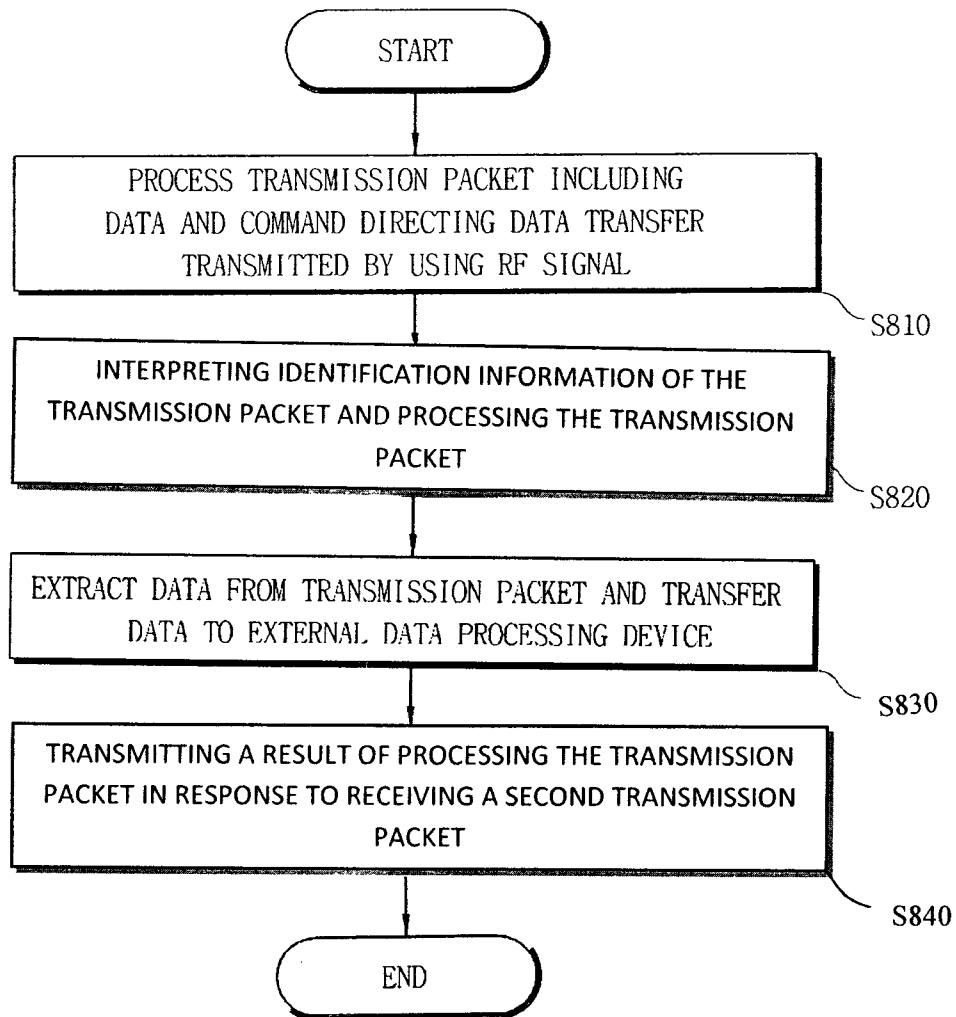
START

PROCESS TRANSMISSION PACKET INCLUDING DATA AND COMMAND DIRECTING DATA TRANSFER TRANSMITTED BY USING RF SIGNAL

S810

INTERPRETING IDENTIFICATION INFORMATION OF THE TRANSMISSION PACKET AND PROCESSING THE TRANSMISSION PACKET

S820

EXTRACT DATA FROM TRANSMISSION PACKET AND TRANSFER DATA TO EXTERNAL DATA PROCESSING DEVICE

S830

TRANSMITTING A RESULT OF PROCESSING THE TRANSMISSION PACKET IN RESPONSE TO RECEIVING A SECOND TRANSMISSION PACKET

S840

END